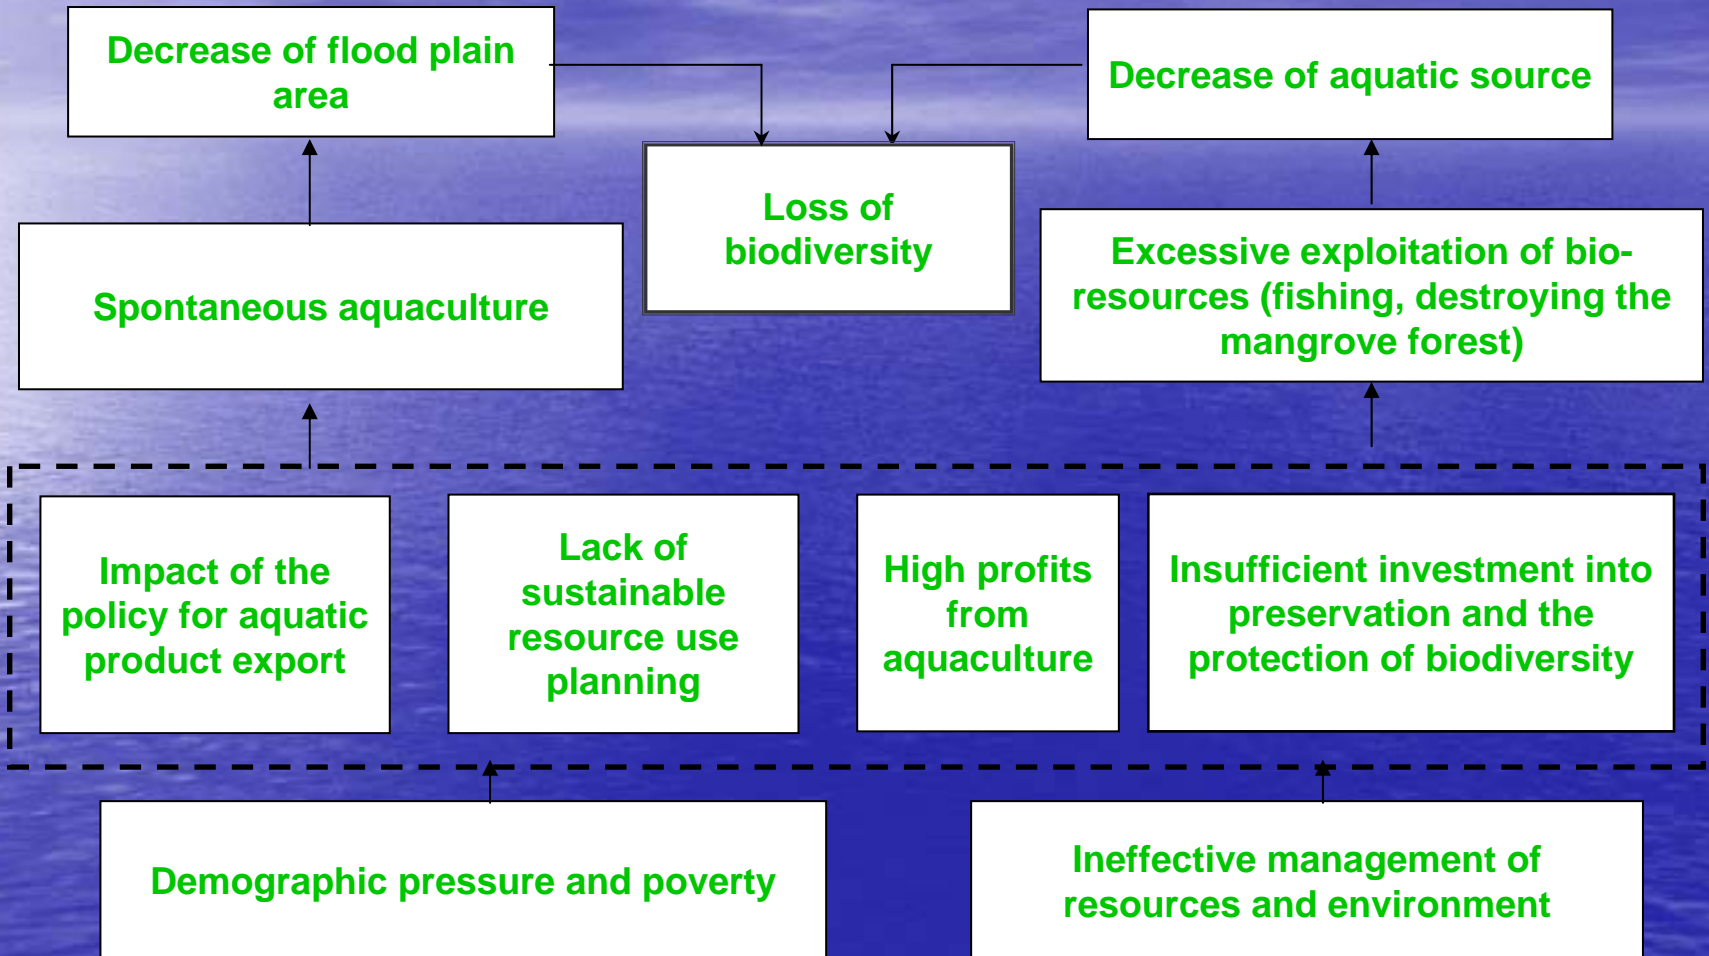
Decrease of flood plain area

Loss of biodiversity

Decrease of aquatic source

Spontaneous aquaculture

Excessive exploitation of bio-resources (fishing, destroying the mangrove forest)

Impact of the policy for aquatic product export

Lack of sustainable resource use planning

High profits from aquaculture

Insufficient investment into preservation and the protection of biodiversity

Demographic pressure and poverty

Ineffective management of resources and environment